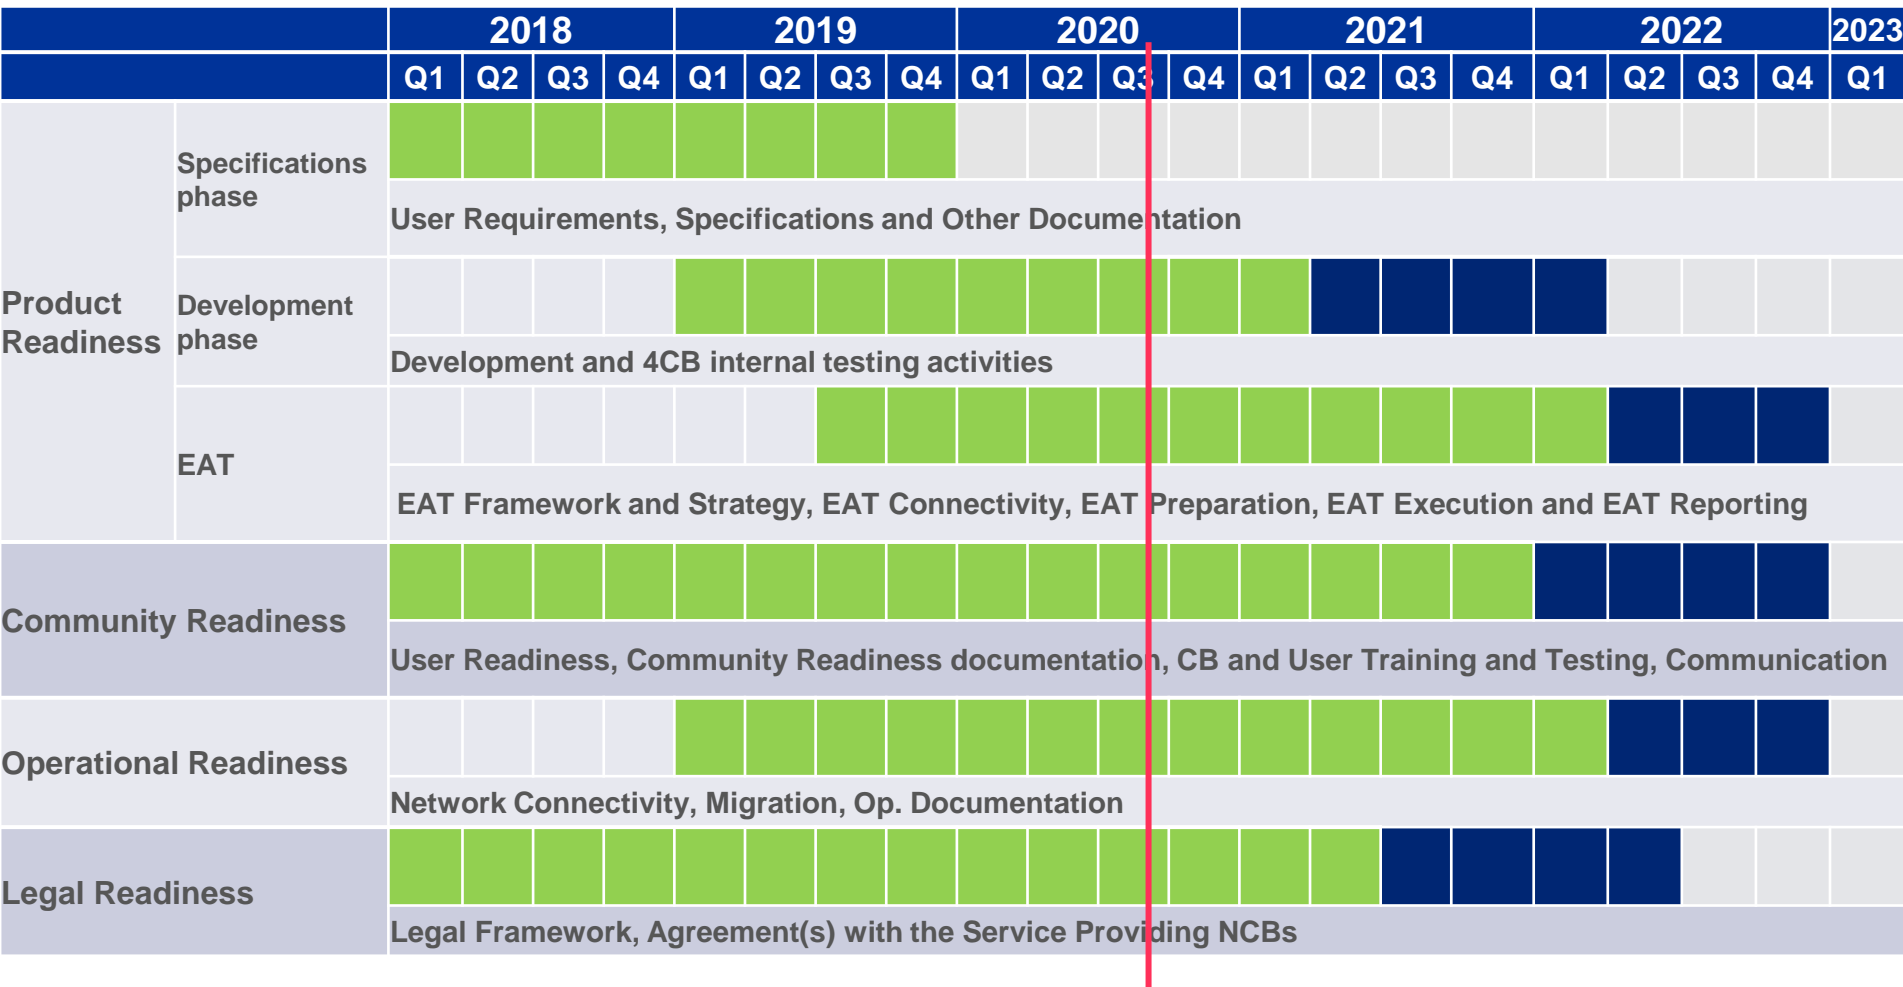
| | | 2018 | | | | 2019 | | | | 2020 | | | | 2021 | | | | 2022 | | | | 2023 |
|---|---|---|---|---|---|---|---|---|---|---|---|---|---|---|---|---|---|---|---|---|---|---|
| | | Q1 | Q2 | Q3 | Q4 | Q1 | Q2 | Q3 | Q4 | Q1 | Q2 | Q3 | Q4 | Q1 | Q2 | Q3 | Q4 | Q1 | Q2 | Q3 | Q4 | Q1 |
| Product Readiness | Specifications phase | User Requirements, Specifications and Other Documentation | | | | | | | | | | | | | | | | | | | | |
| | Development phase | Development and 4CB internal testing activities | | | | | | | | | | | | | | | | | | | | |
| | EAT | EAT Framework and Strategy, EAT Connectivity, EAT Preparation, EAT Execution and EAT Reporting | | | | | | | | | | | | | | | | | | | | |
| Community Readiness | | User Readiness, Community Readiness documentation, CB and User Training and Testing, Communication | | | | | | | | | | | | | | | | | | | | |
| Operational Readiness | | Network Connectivity, Migration, Op. Documentation | | | | | | | | | | | | | | | | | | | | |
| Legal Readiness | | Legal Framework, Agreement(s) with the Service Providing NCBs | | | | | | | | | | | | | | | | | | | | |